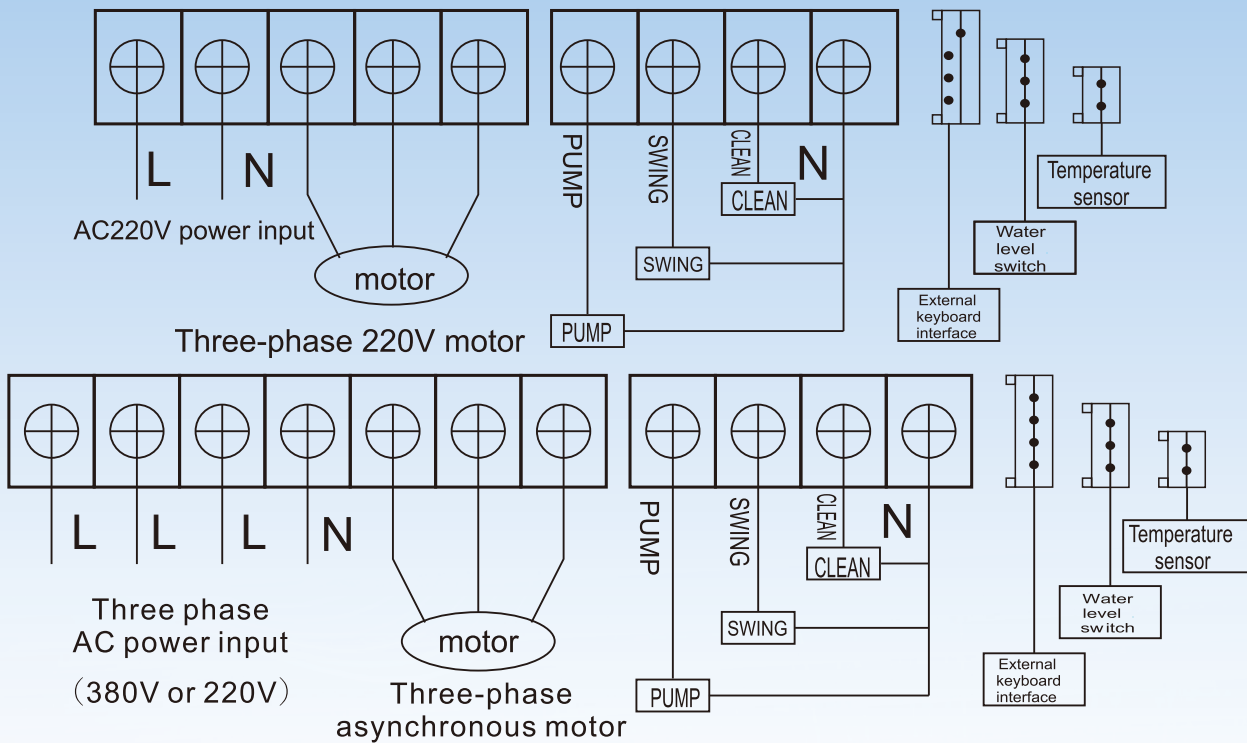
L N

AC220V power input

motor

Three-phase 220V motor

PUMP SWING CLEAN N

CLEAN

SWING

PUMP

Temperature sensor

Water level switch

External keyboard interface

L L L N

Three phase AC power input

(380V or 220V)

motor

Three-phase asynchronous motor

PUMP SWING CLEAN N

CLEAN

SWING

PUMP

Temperature sensor

Water level switch

External keyboard interface